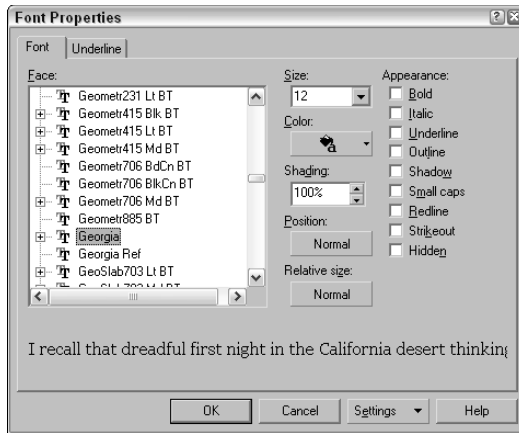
Font Properties

Font | Underline

Face:
Geometr231 Lt BT
Geometr415 Blk BT
Geometr415 Lt BT
Geometr415 Md BT
Geometr706 BdCn BT
Geometr706 BlkCn BT
Geometr706 Md BT
Geometr885 BT
Georgia
Georgia Ref
GeoSlab703 Lt BT
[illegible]

Size:
12
Color:
Shading:
100%
Position:
Normal
Relative size:
Normal

Appearance:
Bold
Italic
Underline
Outline
Shadow
Small caps
Redline
Strikeout
Hidden

I recall that dreadful first night in the California desert thinking

OK
Cancel
Settings
Help